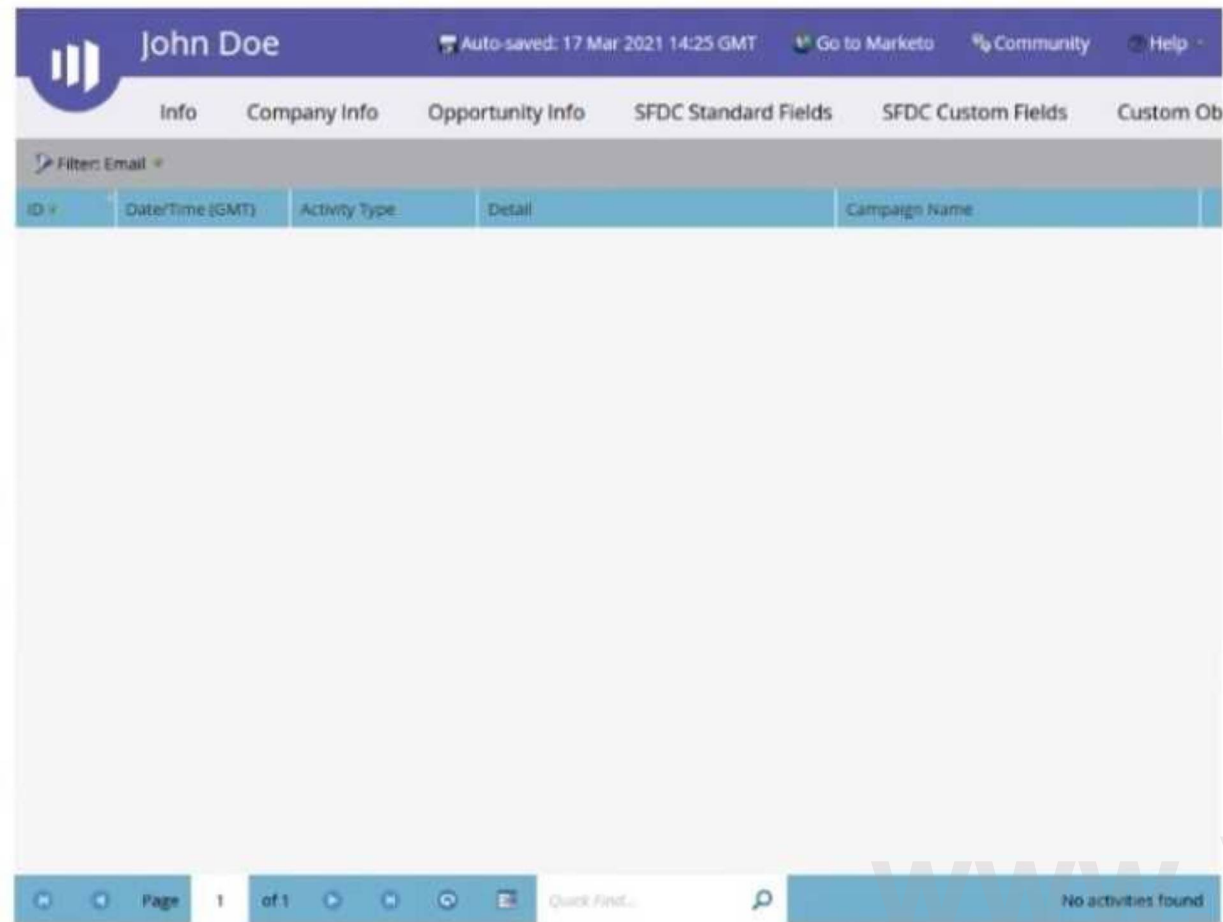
John Doe

Auto-saved: 17 Mar 2021 14:25 GMT

Go to Marketo

Community

Help

Info Company Info Opportunity Info SFDC Standard Fields SFDC Custom Fields Custom Ob

Filter: Email

| ID | Date/Time (GMT) | Activity Type | Detail | Campaign Name |
|---|---|---|---|---|

Page 1 of 1

Quick Find...

No activities found